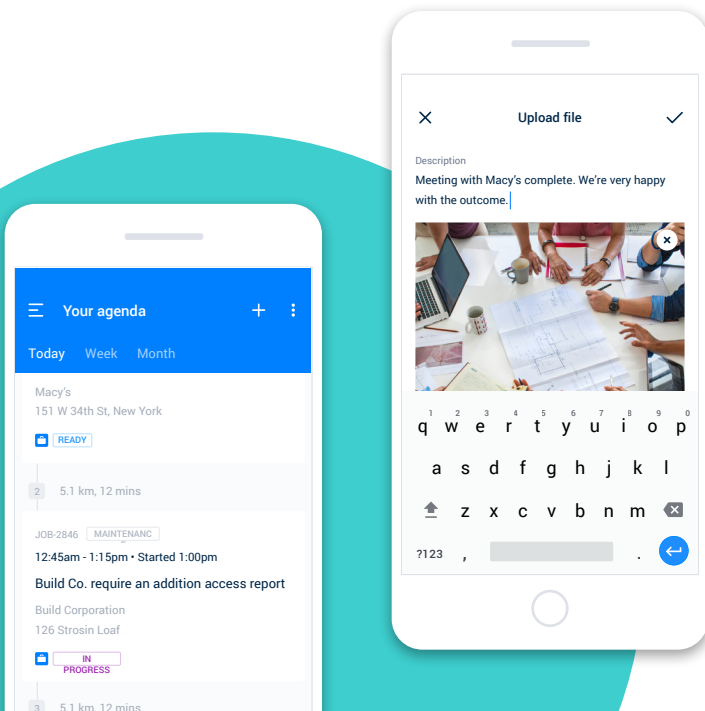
Your agenda

Today Week Month

Macy's
151 W 34th St, New York

READY

2 5.1 km, 12 mins

JOB-2846 MAINTENANC

12:45am - 1:15pm • Started 1:00pm

Build Co. require an addition access report

Build Corporation
126 Strosin Loaf

IN PROGRESS

3 5.1 km, 12 mins

Upload file

Description
Meeting with Macy's complete. We're very happy with the outcome.

q w e r t y u i o p
1 2 3 4 5 6 7 8 9 0
a s d f g h j k l
z x c v b n m
?123 , .